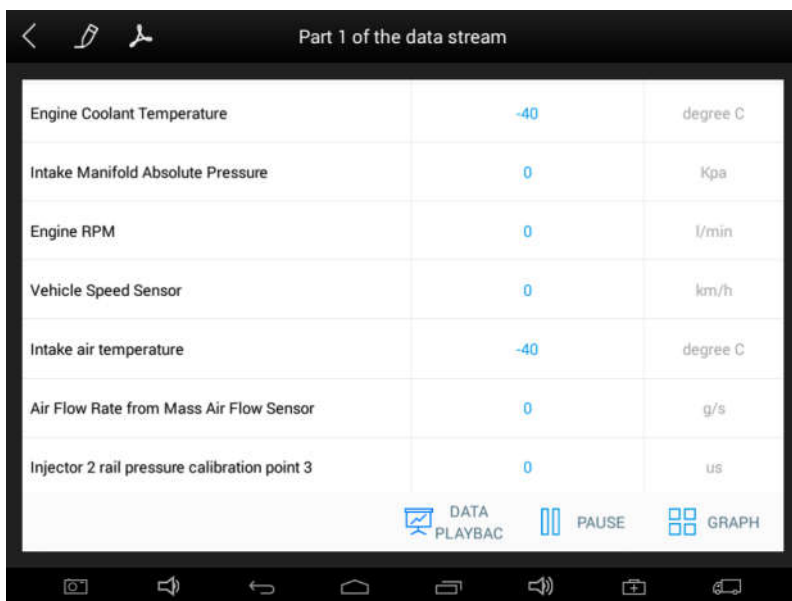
Part 1 of the data stream

| Engine Coolant Temperature | -40 | degree C |
|---|---|---|
| Intake Manifold Absolute Pressure | 0 | Kpa |
| Engine RPM | 0 | l/min |
| Vehicle Speed Sensor | 0 | km/h |
| Intake air temperature | -40 | degree C |
| Air Flow Rate from Mass Air Flow Sensor | 0 | g/s |
| Injector 2 rail pressure calibration point 3 | 0 | us |

DATA PLAYBAC
PAUSE
GRAPH